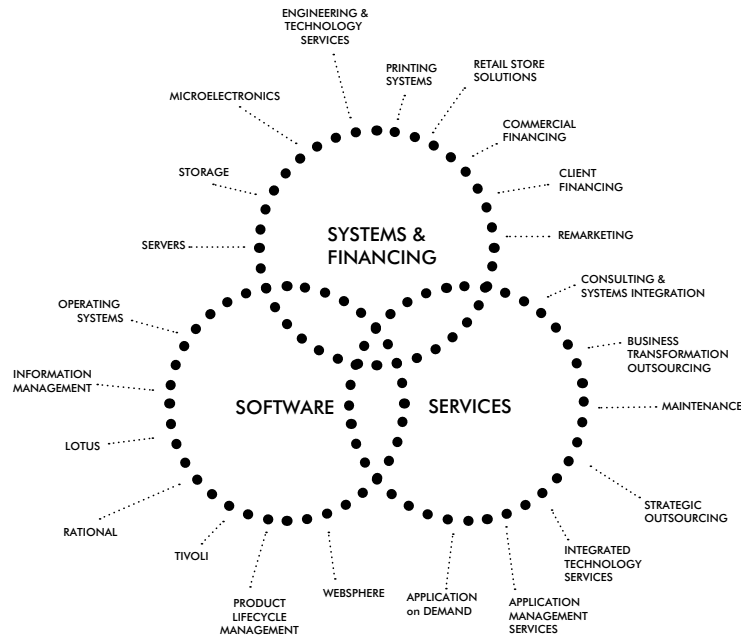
ENGINEERING & TECHNOLOGY SERVICES

PRINTING SYSTEMS

RETAIL STORE SOLUTIONS

MICROELECTRONICS

COMMERCIAL FINANCING

STORAGE

CLIENT FINANCING

REMARKETING

SERVERS

SYSTEMS & FINANCING

CONSULTING & SYSTEMS INTEGRATION

OPERATING SYSTEMS

BUSINESS TRANSFORMATION OUTSOURCING

INFORMATION MANAGEMENT

SOFTWARE

SERVICES

MAINTENANCE

LOTUS

STRATEGIC OUTSOURCING

RATIONAL

INTEGRATED TECHNOLOGY SERVICES

TIVOLI

PRODUCT LIFECYCLE MANAGEMENT

WEBSPHERE

APPLICATION on DEMAND

APPLICATION MANAGEMENT SERVICES